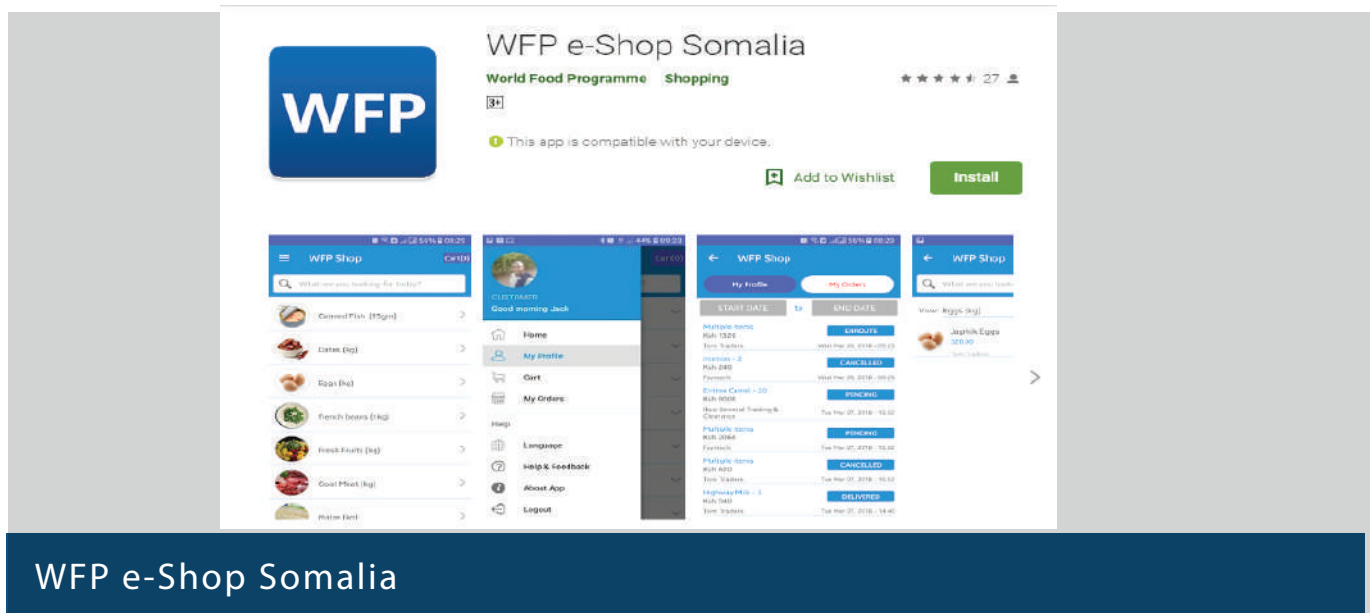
WFP

WFP e-Shop Somalia

World Food Programme Shopping

27

3+

This app is compatible with your device.

Add to Wishlist

Install

WFP Shop

What are you looking for today?

Canned Fish (155gm)

Dates (kg)

Eggs (kg)

French beans (kg)

Fresh Fruits (kg)

Goat Meat (kg)

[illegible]

CUSTOMER

Good morning Jack

Home

My Profile

Cart

My Orders

Help

Language

Help & Feedback

About App

Logout

WFP Shop

My Profile

My Orders

START DATE

END DATE

Multiple items

ENROUTE

CANCELLED

PENDING

PENDING

CANCELLED

DELIVERED

WFP Shop

Eggs (kg)

Japhik Eggs